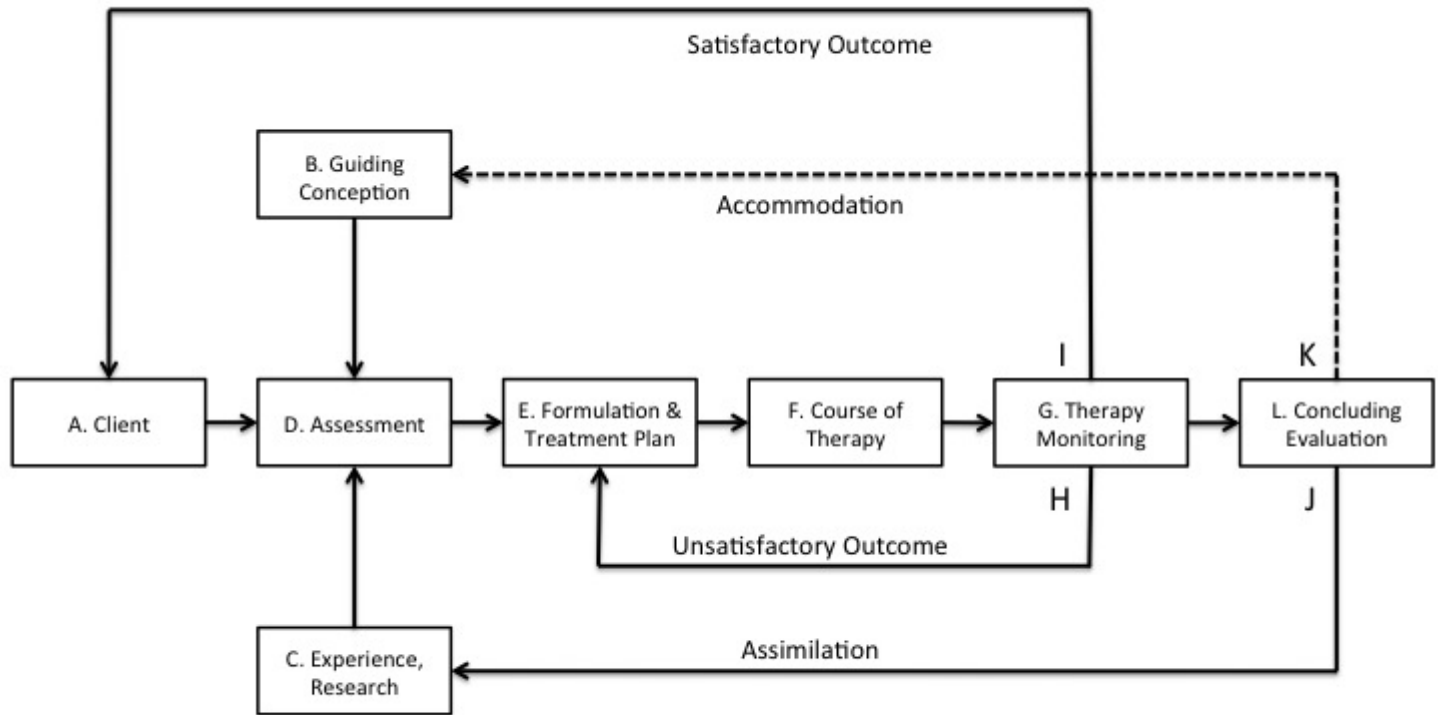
Satisfactory Outcome

B. Guiding Conception

Accommodation

I

K

A. Client

D. Assessment

E. Formulation & Treatment Plan

F. Course of Therapy

G. Therapy Monitoring

L. Concluding Evaluation

H

J

Unsatisfactory Outcome

C. Experience, Research

Assimilation